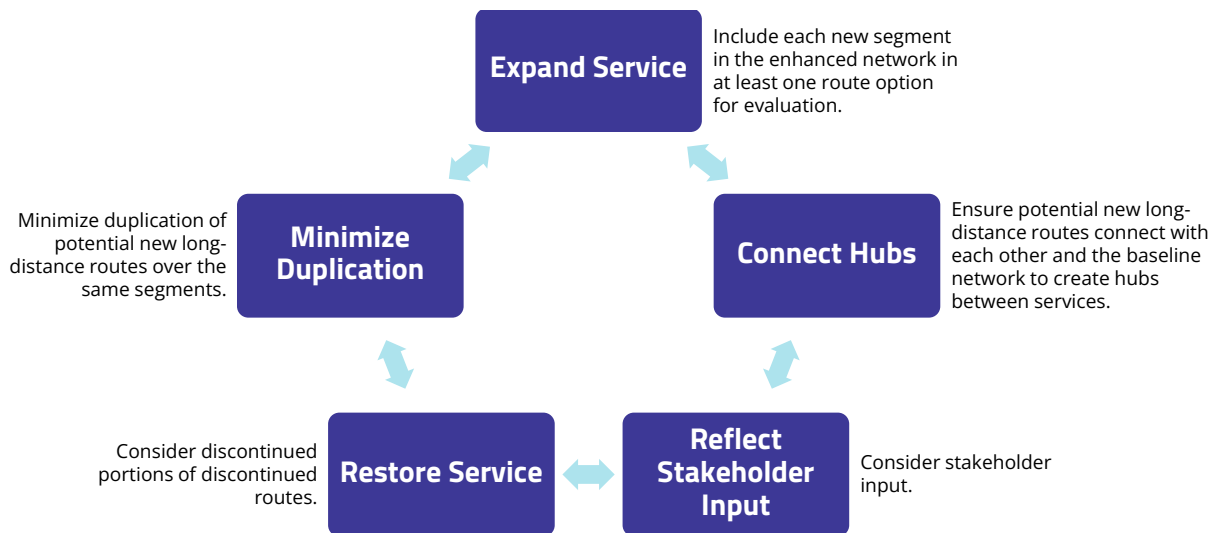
Expand Service

Include each new segment in the enhanced network in at least one route option for evaluation.

Minimize duplication of potential new long-distance routes over the same segments.

Minimize Duplication

Connect Hubs

Ensure potential new long-distance routes connect with each other and the baseline network to create hubs between services.

Consider discontinued portions of discontinued routes.

Restore Service

Reflect Stakeholder Input

Consider stakeholder input.